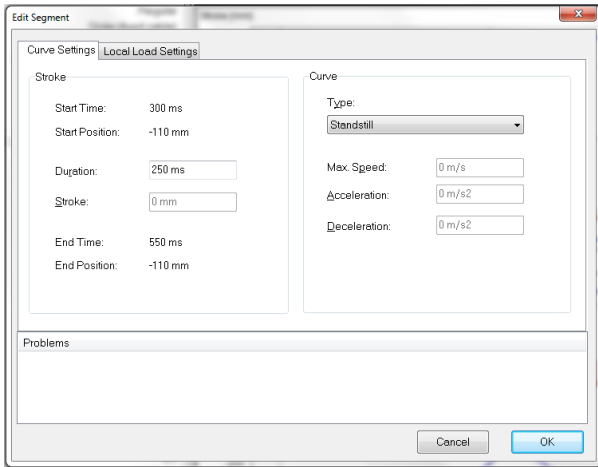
Edit Segment

Curve Settings | Local Load Settings

Stroke

Start Time: 300 ms

Start Position: -110 mm

Duration: 250 ms

Stroke: 0 mm

End Time: 550 ms

End Position: -110 mm

Curve

Type:

Standstill

Max. Speed: 0 m/s

Acceleration: 0 m/s2

Deceleration: 0 m/s2

Problems

Cancel

OK